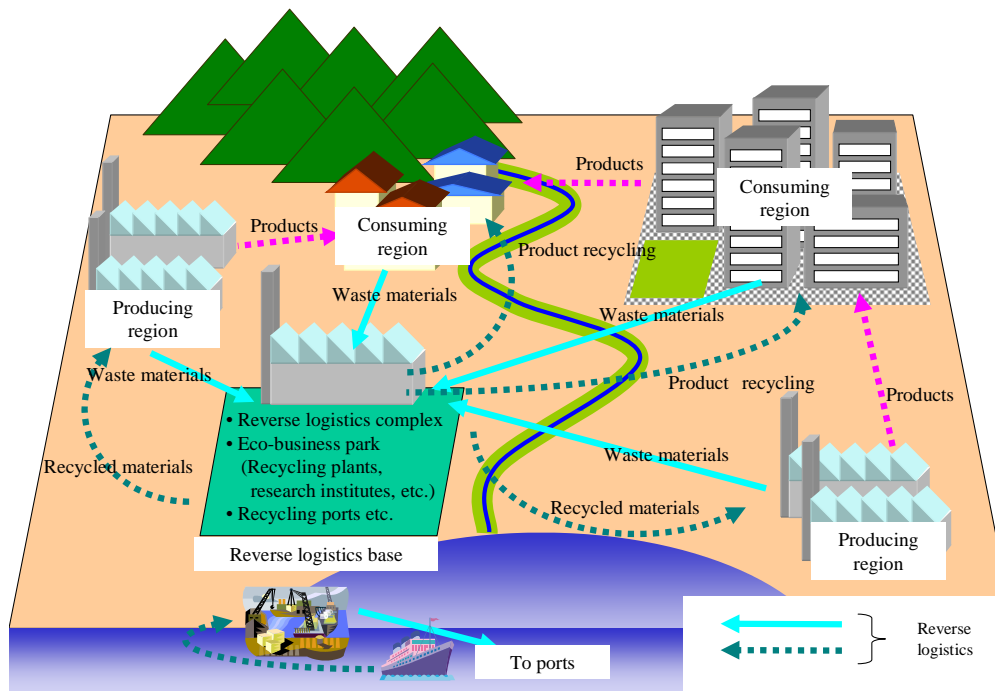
Products

Consuming region

Products

Consuming region

Product recycling

Producing region

Waste materials

Waste materials

Waste materials

Product recycling

Products

• Reverse logistics complex
• Eco-business park (Recycling plants, research institutes, etc.)
• Recycling ports etc.

Recycled materials

Waste materials

Recycled materials

Producing region

Reverse logistics base

To ports

Reverse logistics